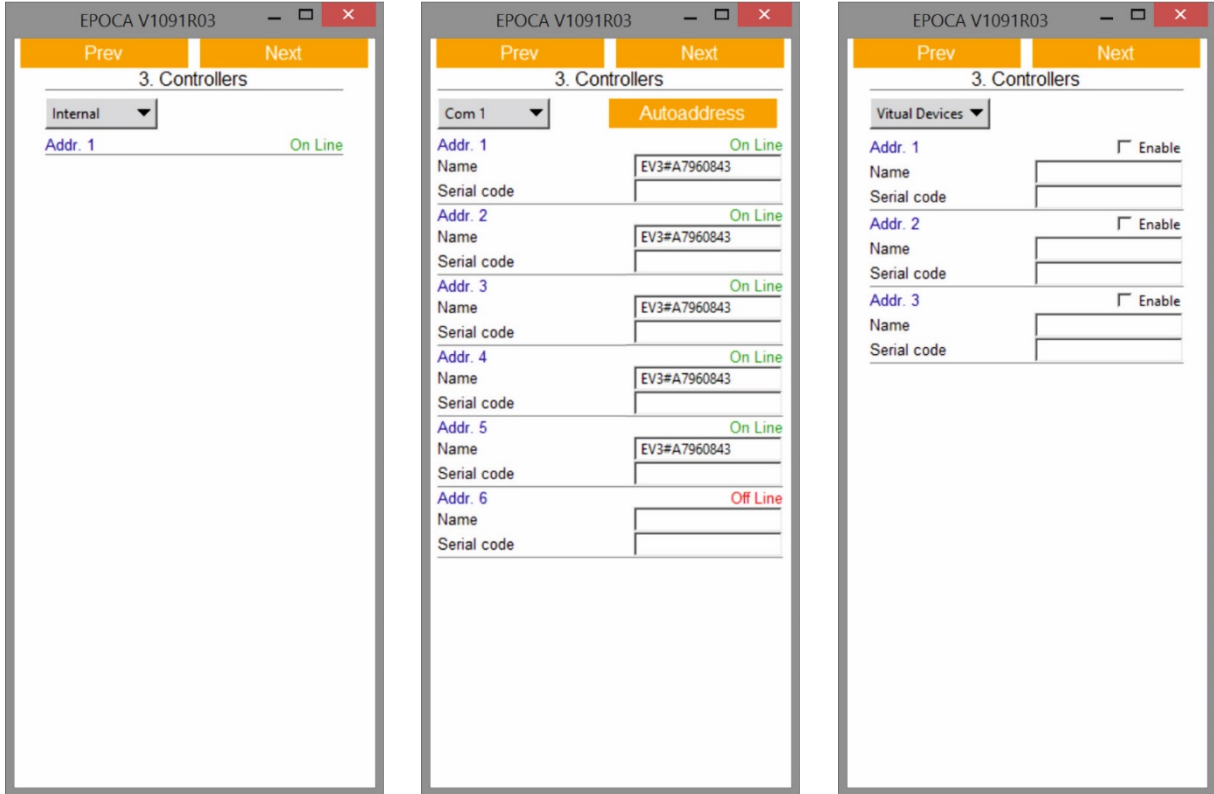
EPOCA V1091R03

Prev Next

3. Controllers

Internal

Addr. 1 On Line

EPOCA V1091R03

Prev Next

3. Controllers

Com 1 Autoaddress

Addr. 1 On Line
Name EV3#A7960843
Serial code

Addr. 2 On Line
Name EV3#A7960843
Serial code

Addr. 3 On Line
Name EV3#A7960843
Serial code

Addr. 4 On Line
Name EV3#A7960843
Serial code

Addr. 5 On Line
Name EV3#A7960843
Serial code

Addr. 6 Off Line
Name
Serial code

EPOCA V1091R03

Prev Next

3. Controllers

Vitual Devices

Addr. 1 Enable
Name
Serial code

Addr. 2 Enable
Name
Serial code

Addr. 3 Enable
Name
Serial code